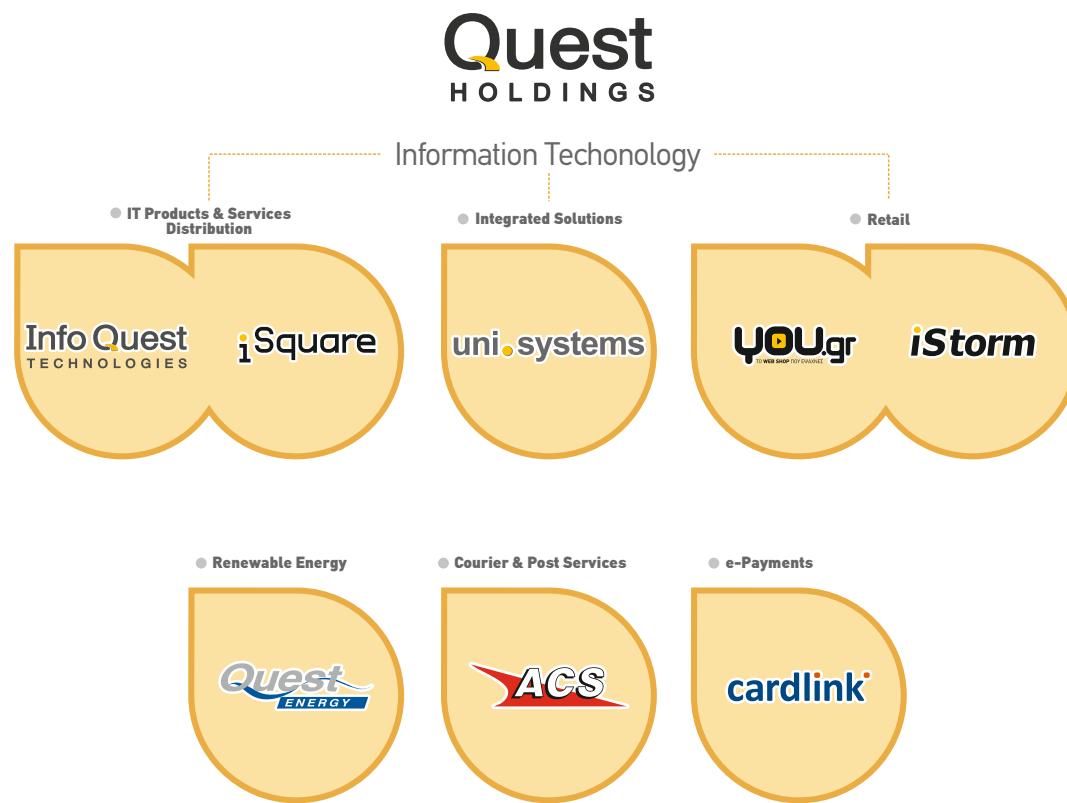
Quest
HOLDINGS

Information Techonology

IT Products & Services Distribution

Integrated Solutions

Retail

Info Quest TECHNOLOGIES

iSquare

uni.systems

YOU.gr
ΤΟ WEB SHOP ΠΟΥ ΕΨΑΧΝΕΣ

iStorm

Renewable Energy

Courier & Post Services

e-Payments

Quest ENERGY

ACS

cardlink